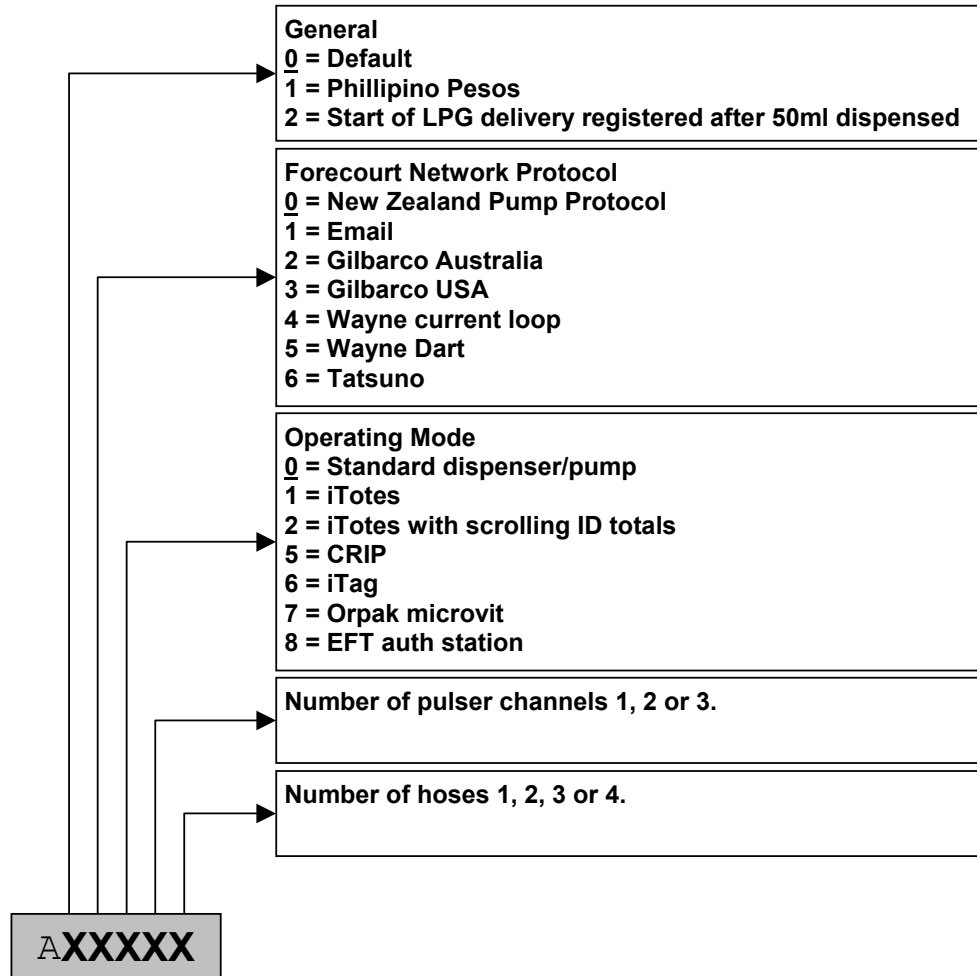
General
0 = Default
1 = Phillipino Pesos
2 = Start of LPG delivery registered after 50ml dispensed

Forecourt Network Protocol
0 = New Zealand Pump Protocol
1 = Email
2 = Gilbarco Australia
3 = Gilbarco USA
4 = Wayne current loop
5 = Wayne Dart
6 = Tatsuno

Operating Mode
0 = Standard dispenser/pump
1 = iTotes
2 = iTotes with scrolling ID totals
5 = CRIP
6 = iTag
7 = Orpak microvit
8 = EFT auth station

Number of pulser channels 1, 2 or 3.

Number of hoses 1, 2, 3 or 4.

AXXXXX